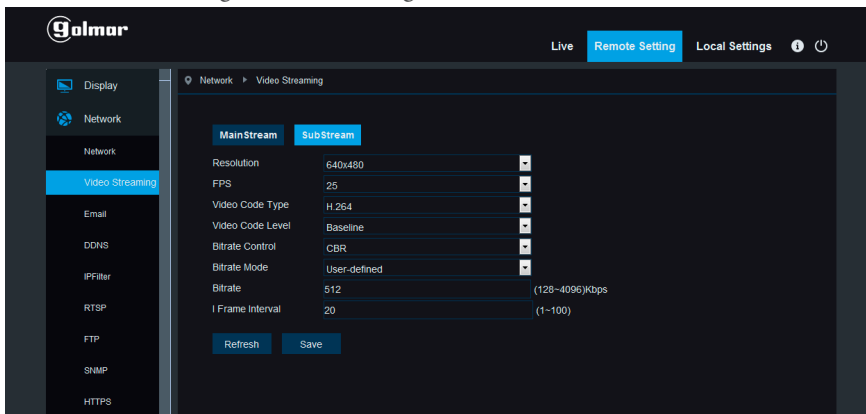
golmar

Live Remote Setting Local Settings

Display
Network
Network
Video Streaming
Email
DDNS
IPFilter
RTSP
FTP
SNMP
HTTPS

Network ▸ Video Streaming

MainStream SubStream

| Resolution | 640x480 | |
|---|---|---|
| FPS | 25 | |
| Video Code Type | H.264 | |
| Video Code Level | Baseline | |
| Bitrate Control | CBR | |
| Bitrate Mode | User-defined | |
| Bitrate | 512 | (128~4096)Kbps |
| I Frame Interval | 20 | (1~100) |

Refresh Save